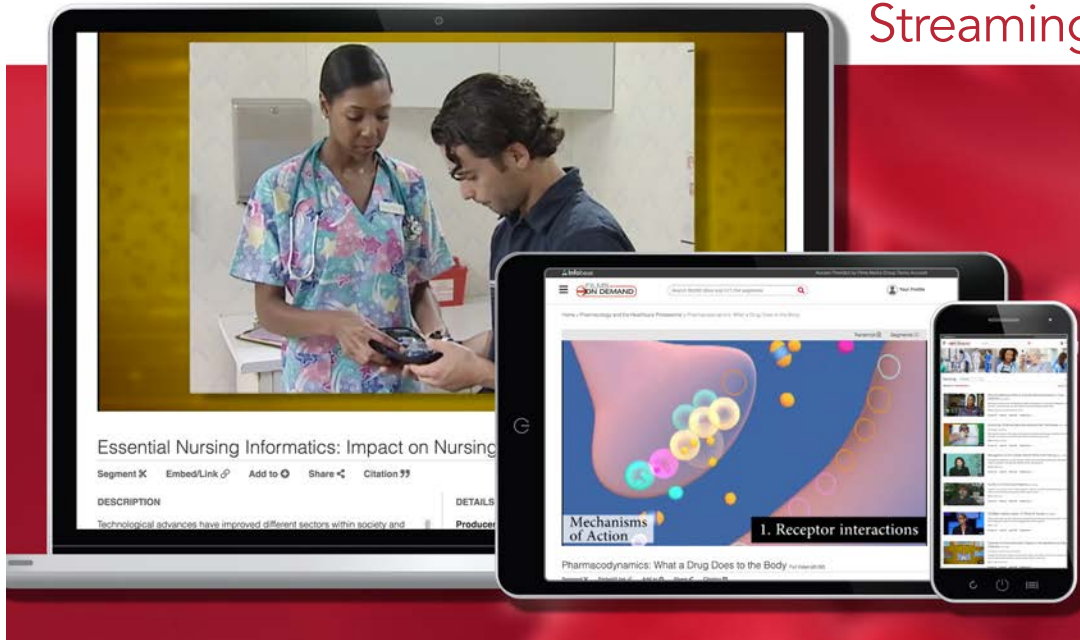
Streaming

Essential Nursing Informatics: Impact on Nursing

Segment Embed/Link Add to Share Citation

DESCRIPTION

DETAILS

Technological advances have improved different sectors within society and

Producer

Infobase

FILMS ON DEMAND

Your Profile

Mechanisms of Action

1. Receptor interactions

Pharmacodynamics: What a Drug Does to the Body